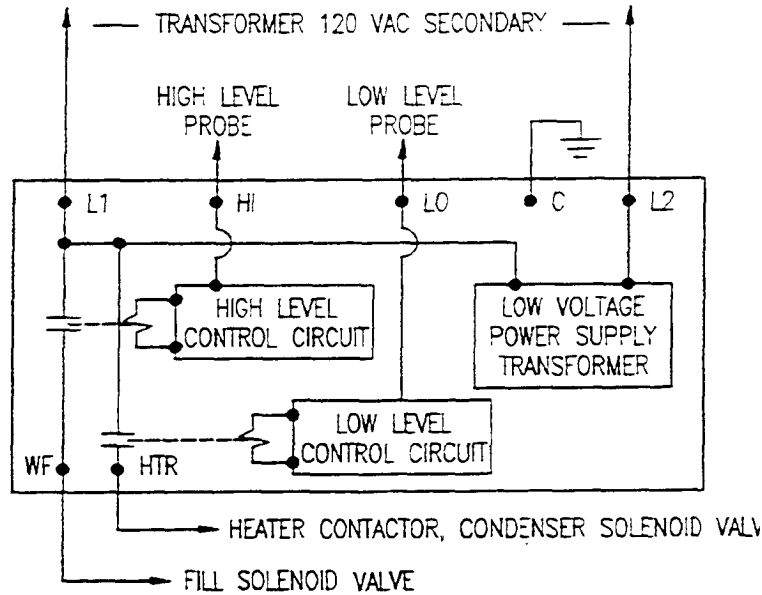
TRANSFORMER 120 VAC SECONDARY

HIGH LEVEL PROBE

LOW LEVEL PROBE

L1

HI

LO

C

L2

HIGH LEVEL CONTROL CIRCUIT

LOW VOLTAGE POWER SUPPLY TRANSFORMER

LOW LEVEL CONTROL CIRCUIT

WF

HTR

HEATER CONTACTOR, CONDENSER SOLENOID VALV

FILL SOLENOID VALVE